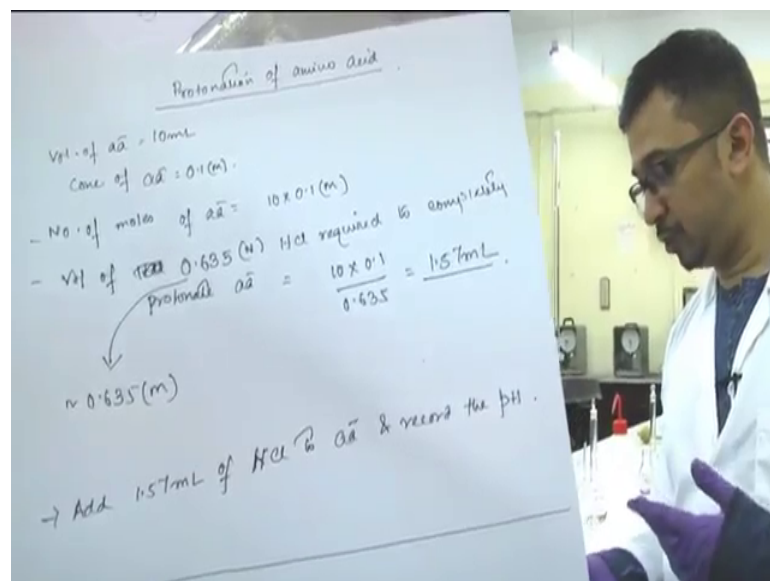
Protonation of amino acid.

Vol. of $a\bar{a}$ = 10mL
Conc of $a\bar{a}$ = 0.1 (m).

- No. of moles of $a\bar{a}$ = 10 × 0.1 (m)
- Vol of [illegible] 0.635 (m) HCl required to completely protonate $a\bar{a}$ = $\frac{10 \times 0.1}{0.635}$ = 1.57mL.

≈ 0.635 (m)

→ Add 1.57mL of HCl to $a\bar{a}$ & record the pH.